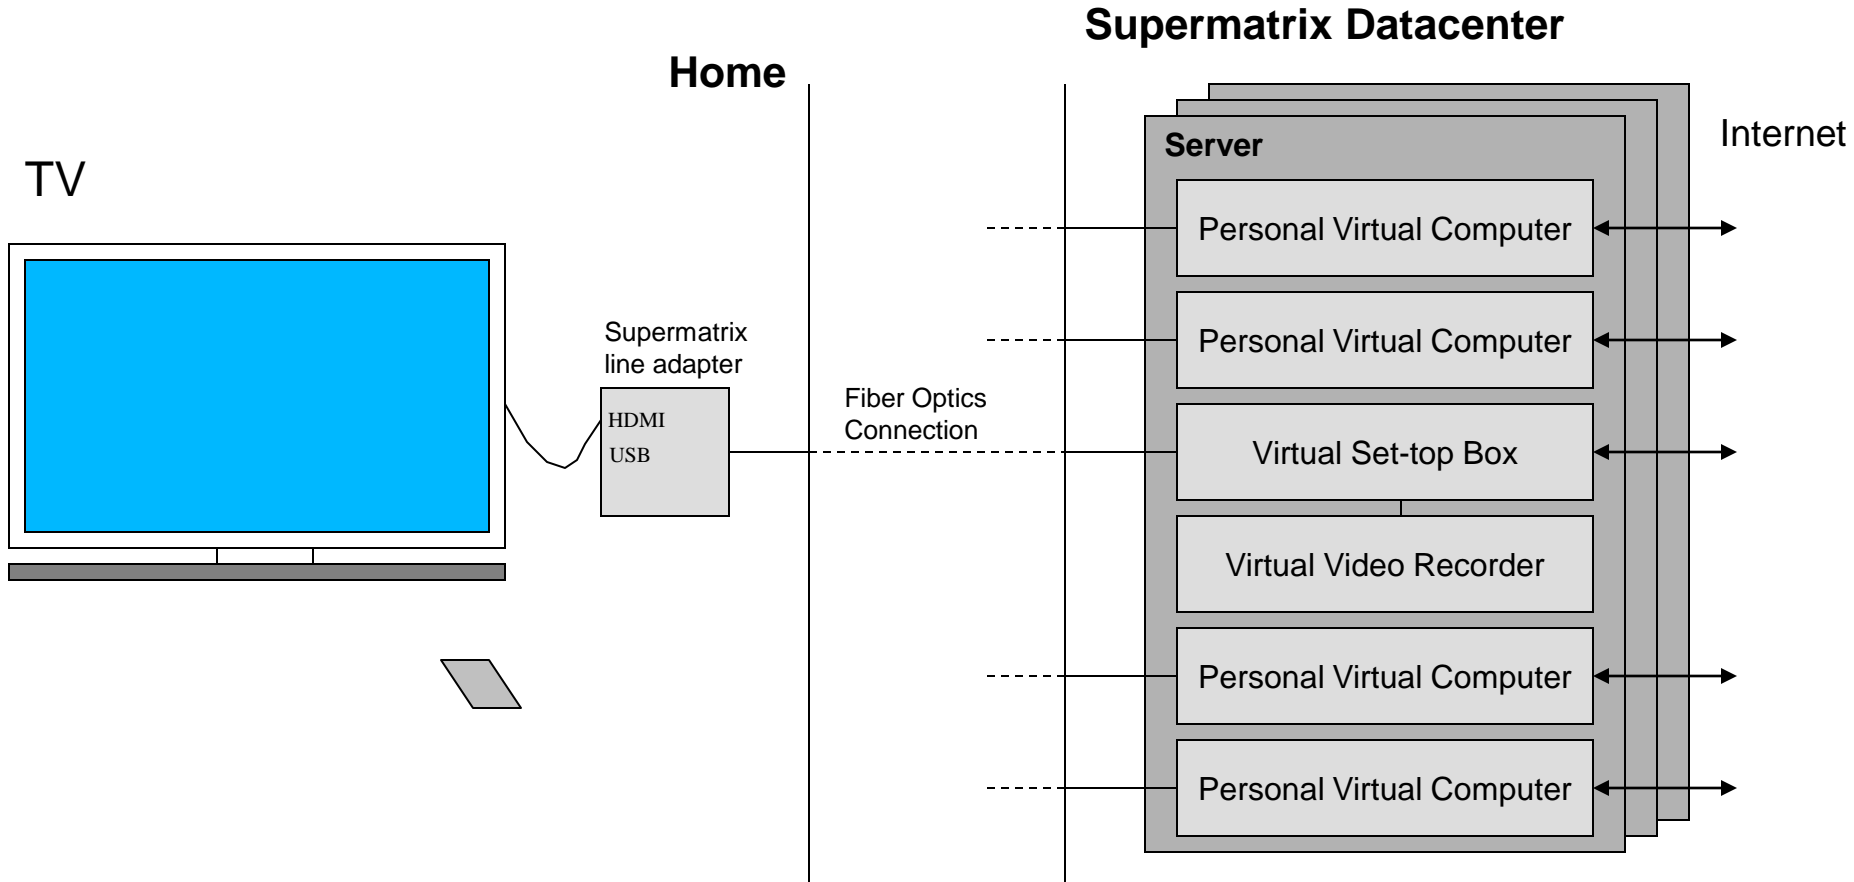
Supermatrix Datacenter

Home

TV

Server

Internet

Personal Virtual Computer

Personal Virtual Computer

Supermatrix line adapter

HDMI
USB

Fiber Optics Connection

Virtual Set-top Box

Virtual Video Recorder

Personal Virtual Computer

Personal Virtual Computer